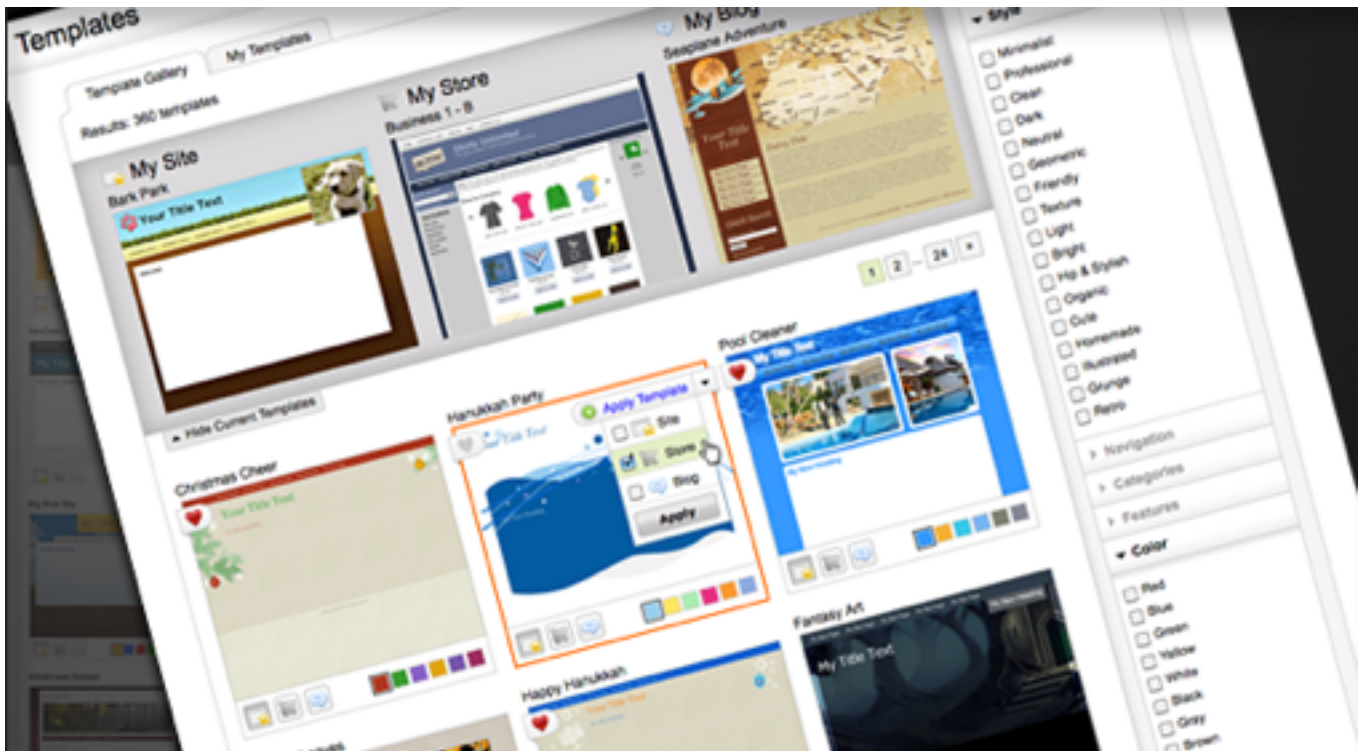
Templates

Template Gallery | My Templates

Results: 360 templates

My Site
Bark Park
Your Title Text

My Store
Business 1 - 9

My Blog
Seaplane Adventure
Your Title Text

1 2 ... 24 »

Hide Current Templates

Christmas Cheer
Your Title Text

Hanukkah Party
Apply Template
Site
Store
Blog
Apply
Title Text

Pool Cleaner
My Title Text

Happy Hanukkah
Your Title Text

Fantasy Art
My Title Text

Style
Minimalist
Professional
Clean
Dark
Neutral
Geometric
Friendly
Texture
Light
Bright
Hip & Stylish
Organic
Cute
Homemade
Illustrated
Grunge
Retro

Navigation
Categories
Features

Color
Red
Blue
Green
Yellow
White
Black
Gray
Brown